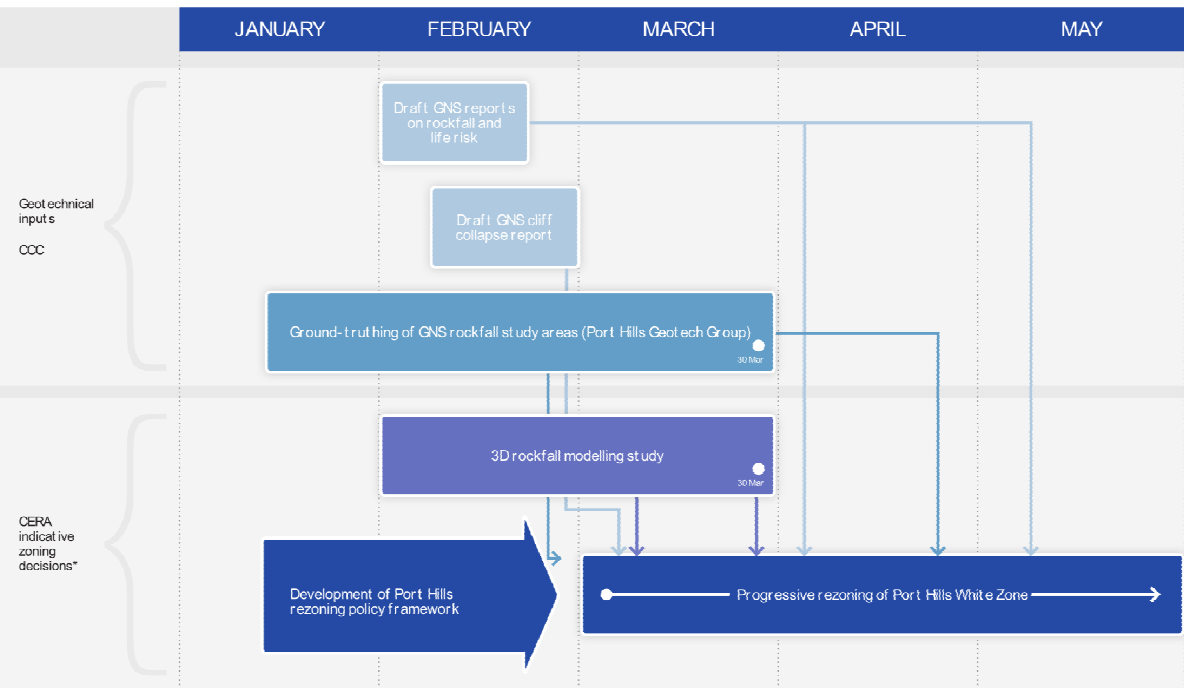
JANUARY FEBRUARY MARCH APRIL MAY

Geotechnical inputs

CCC

Draft GNS reports on rockfall and life risk

Draft GNS cliff collapse report

Ground-truthing of GNS rockfall study areas (Port Hills Geotech Group)

30 Mar

CERA indicative zoning decisions*

3D rockfall modelling study

30 Mar

Development of Port Hills rezoning policy framework

Progressive rezoning of Port Hills White Zone